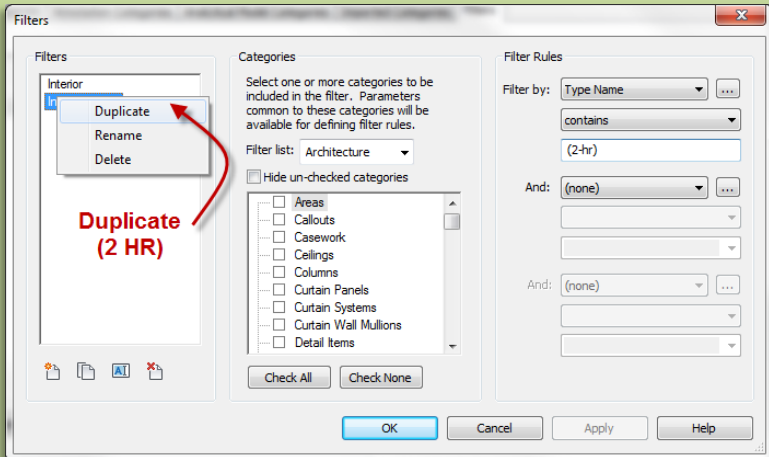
Filters

Filters

Interior

In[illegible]

Duplicate

Rename

Delete

Duplicate (2 HR)

Categories

Select one or more categories to be included in the filter. Parameters common to these categories will be available for defining filter rules.

Filter list: Architecture

Hide un-checked categories

Areas
Callouts
Casework
Ceilings
Columns
Curtain Panels
Curtain Systems
Curtain Wall Mullions
Detail Items

Check All

Check None

Filter Rules

Filter by: Type Name ...

contains

(2-hr)

And: (none) ...

And: (none) ...

OK

Cancel

Apply

Help